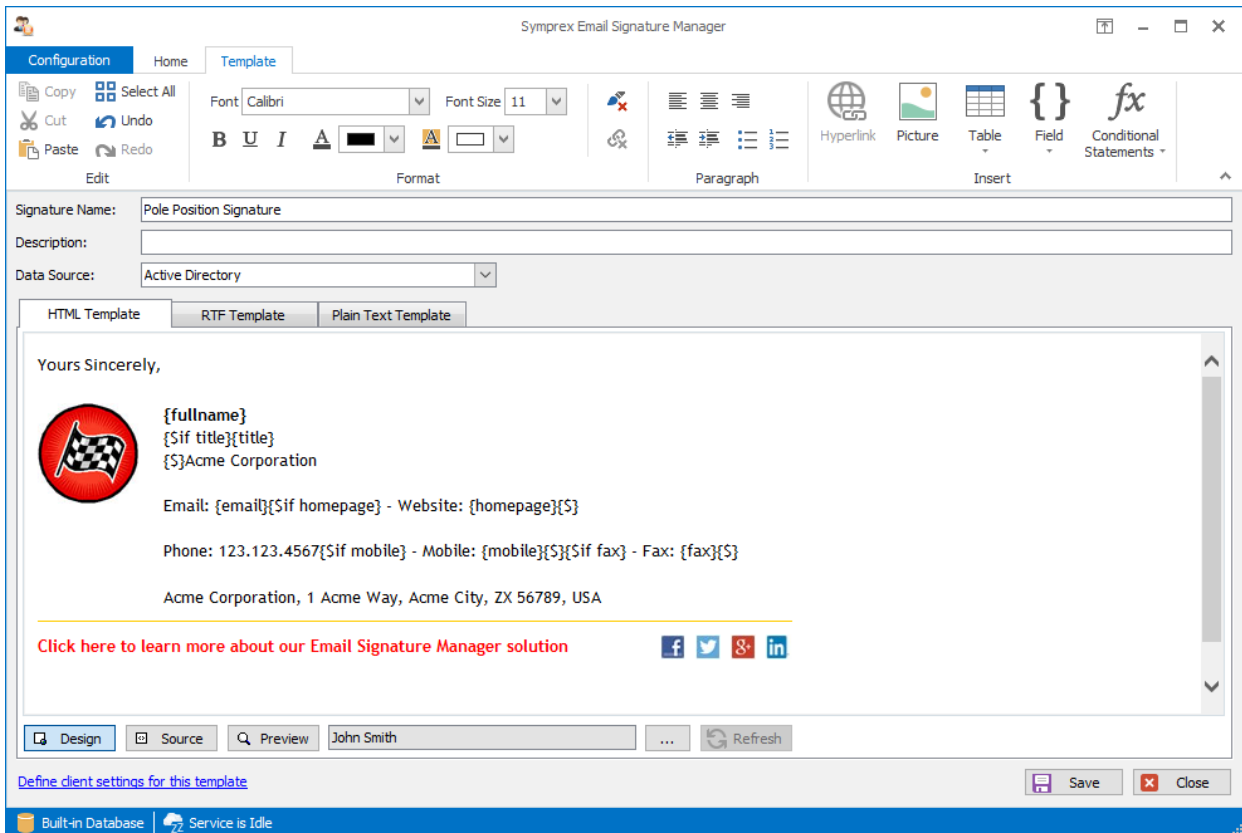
Symprex Email Signature Manager

Configuration | Home | Template

Copy
Cut
Paste
Select All
Undo
Redo
Edit

Font Calibri
Font Size 11
B U I A
Format

Paragraph

Hyperlink
Picture
Table
Field
Conditional Statements
Insert

Signature Name: Pole Position Signature
Description:
Data Source: Active Directory

HTML Template | RTF Template | Plain Text Template

Yours Sincerely,

{fullname}
{$if title}{title}
{$}Acme Corporation

Email: {email}{$if homepage} - Website: {homepage}{$}

Phone: 123.123.4567{$if mobile} - Mobile: {mobile}{$}{$if fax} - Fax: {fax}{$}

Acme Corporation, 1 Acme Way, Acme City, ZX 56789, USA

Click here to learn more about our Email Signature Manager solution

Design | Source | Preview | John Smith | ... | Refresh

Define client settings for this template

Save | Close

Built-in Database | Service is Idle